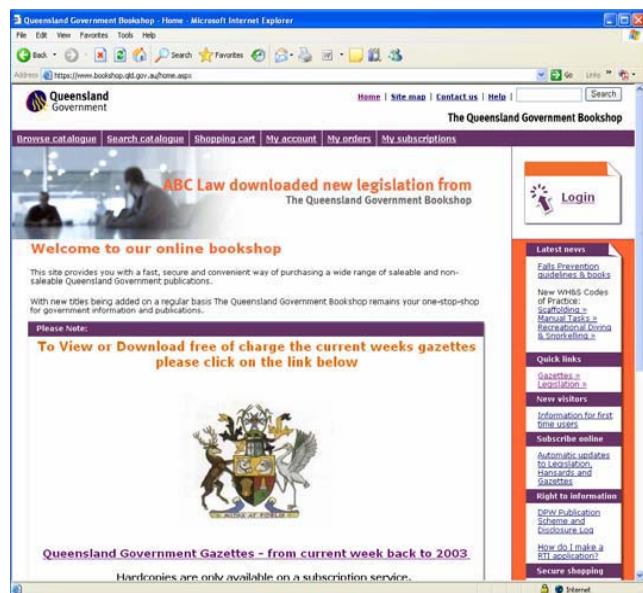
Queensland Government Bookshop - Home - Microsoft Internet Explorer

File Edit View Favorites Tools Help

Back Search Favorites

Address https://www.bookshop.qld.gov.au/home.aspx Go Links

Queensland Government

Home | Site map | Contact us | Help | Search

The Queensland Government Bookshop

Browse catalogue | Search catalogue | Shopping cart | My account | My orders | My subscriptions

ABC Law downloaded new legislation from
The Queensland Government Bookshop

Login

Welcome to our online bookshop

This site provides you with a fast, secure and convenient way of purchasing a wide range of saleable and non-saleable Queensland Government publications.

With new titles being added on a regular basis The Queensland Government Bookshop remains your one-stop-shop for government information and publications.

Please Note:

To View or Download free of charge the current weeks gazettes please click on the link below

AUDAX AT FIDELIS

Queensland Government Gazettes - from current week back to 2003

Hardcopies are only available on a subscription service.

Latest news

Falls Prevention guidelines & books

New WHS Codes of Practice:
Scaffolding »
Manual Tasks »
Recreational Diving & Snorkelling »

Quick links

Gazettes »
Legislation »

New visitors

Information for first time users

Subscribe online

Automatic updates to Legislation, Hansards and Gazettes

Right to information

DPW Publication Scheme and Disclosure Log

How do I make a RTI application?

Secure shopping

Internet